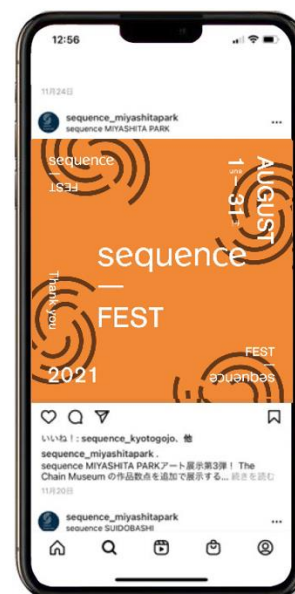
12:56

11月24日

sequence_miyashitapark
sequence MIYASHITA PARK

sequence
FEST

AUGUST
1 – 31

sequence
—
FEST

Thank you

FEST
sequence

2021

いいね！: sequence_kyotogojo. 他
sequence_miyashitapark .
sequence MIYASHITA PARKアート展示第3弾！ The Chain Museum の作品数点を追加で展示する... 続きを読む
11月20日

sequence_miyashitapark
sequence SUIDOBASHI